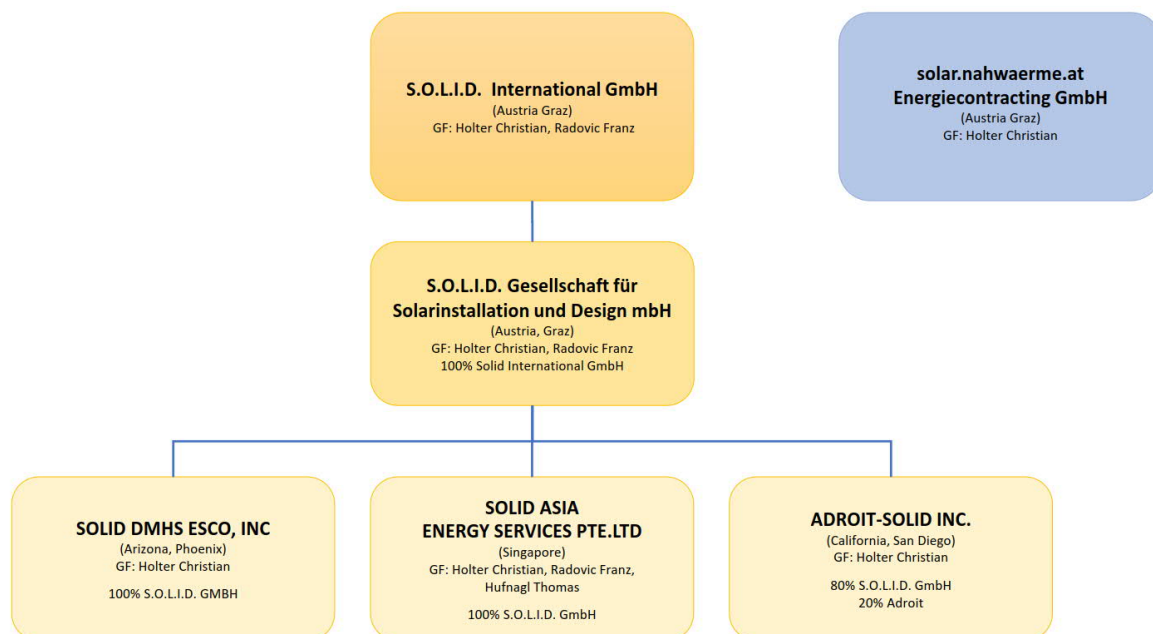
S.O.L.I.D. International GmbH
(Austria Graz)
GF: Holter Christian, Radovic Franz

solar.nahwaerme.at
Energiecontracting GmbH
(Austria Graz)
GF: Holter Christian

S.O.L.I.D. Gesellschaft für Solarinstallation und Design mbH
(Austria, Graz)
GF: Holter Christian, Radovic Franz
100% Solid International GmbH

SOLID DMHS ESCO, INC
(Arizona, Phoenix)
GF: Holter Christian
100% S.O.L.I.D. GMBH

SOLID ASIA
ENERGY SERVICES PTE.LTD
(Singapore)
GF: Holter Christian, Radovic Franz, Hufnagl Thomas
100% S.O.L.I.D. GmbH

ADROIT-SOLID INC.
(California, San Diego)
GF: Holter Christian
80% S.O.L.I.D. GmbH
20% Adroit